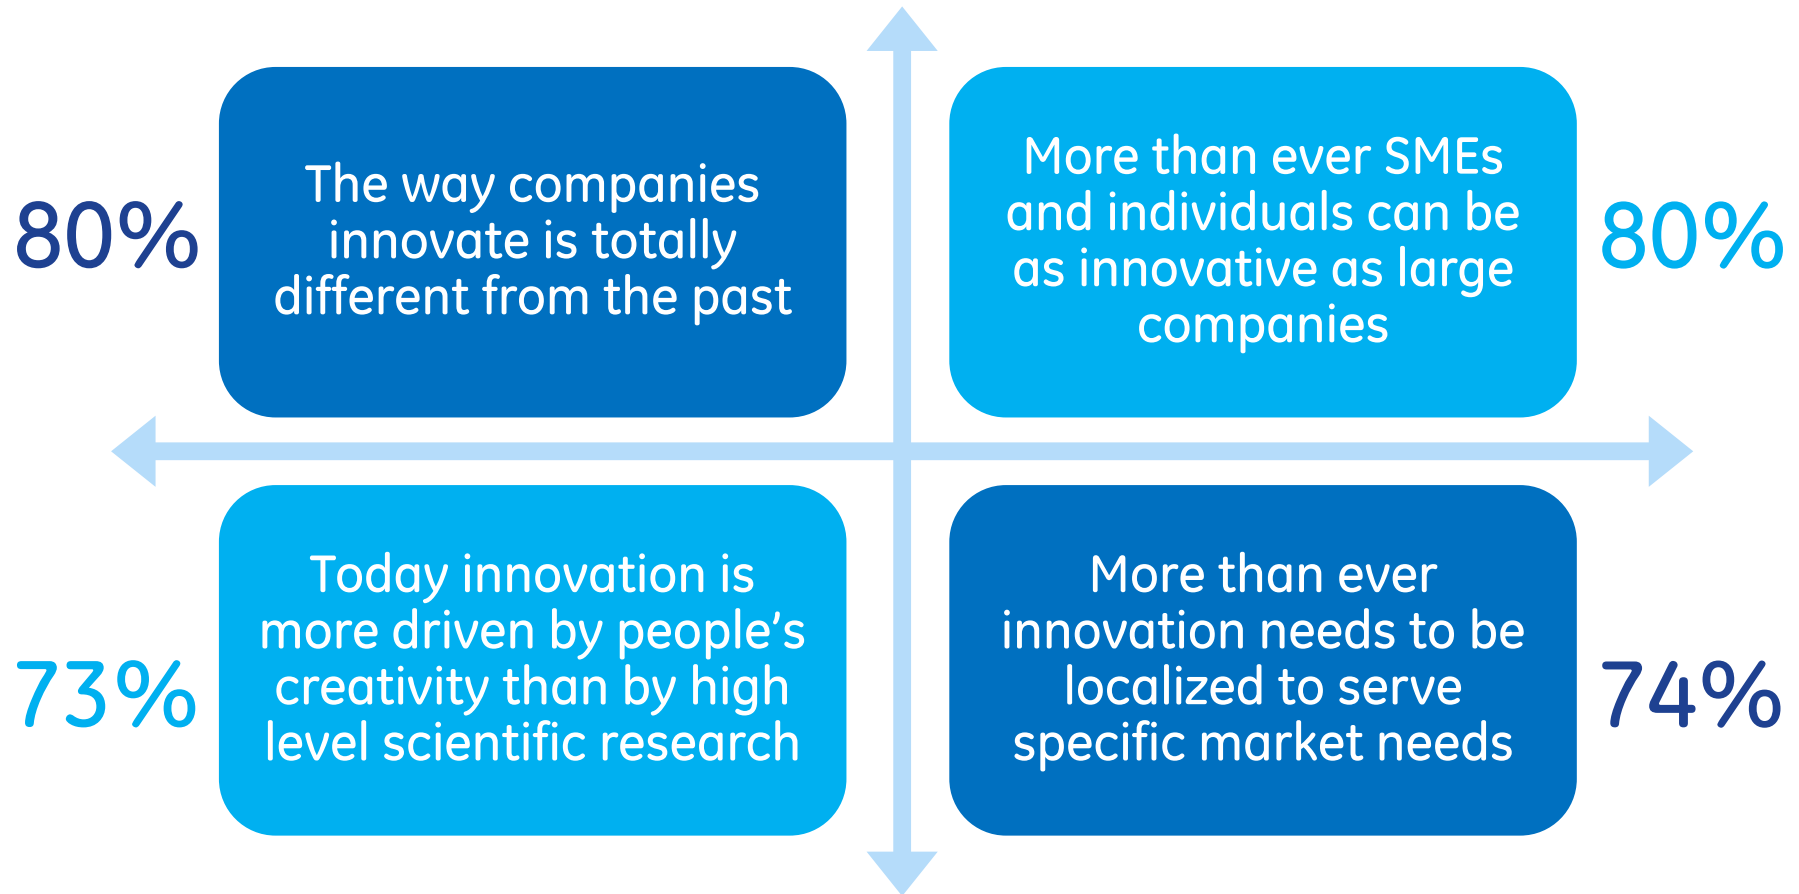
80%

The way companies innovate is totally different from the past

More than ever SMEs and individuals can be as innovative as large companies

80%

73%

Today innovation is more driven by people's creativity than by high level scientific research

More than ever innovation needs to be localized to serve specific market needs

74%